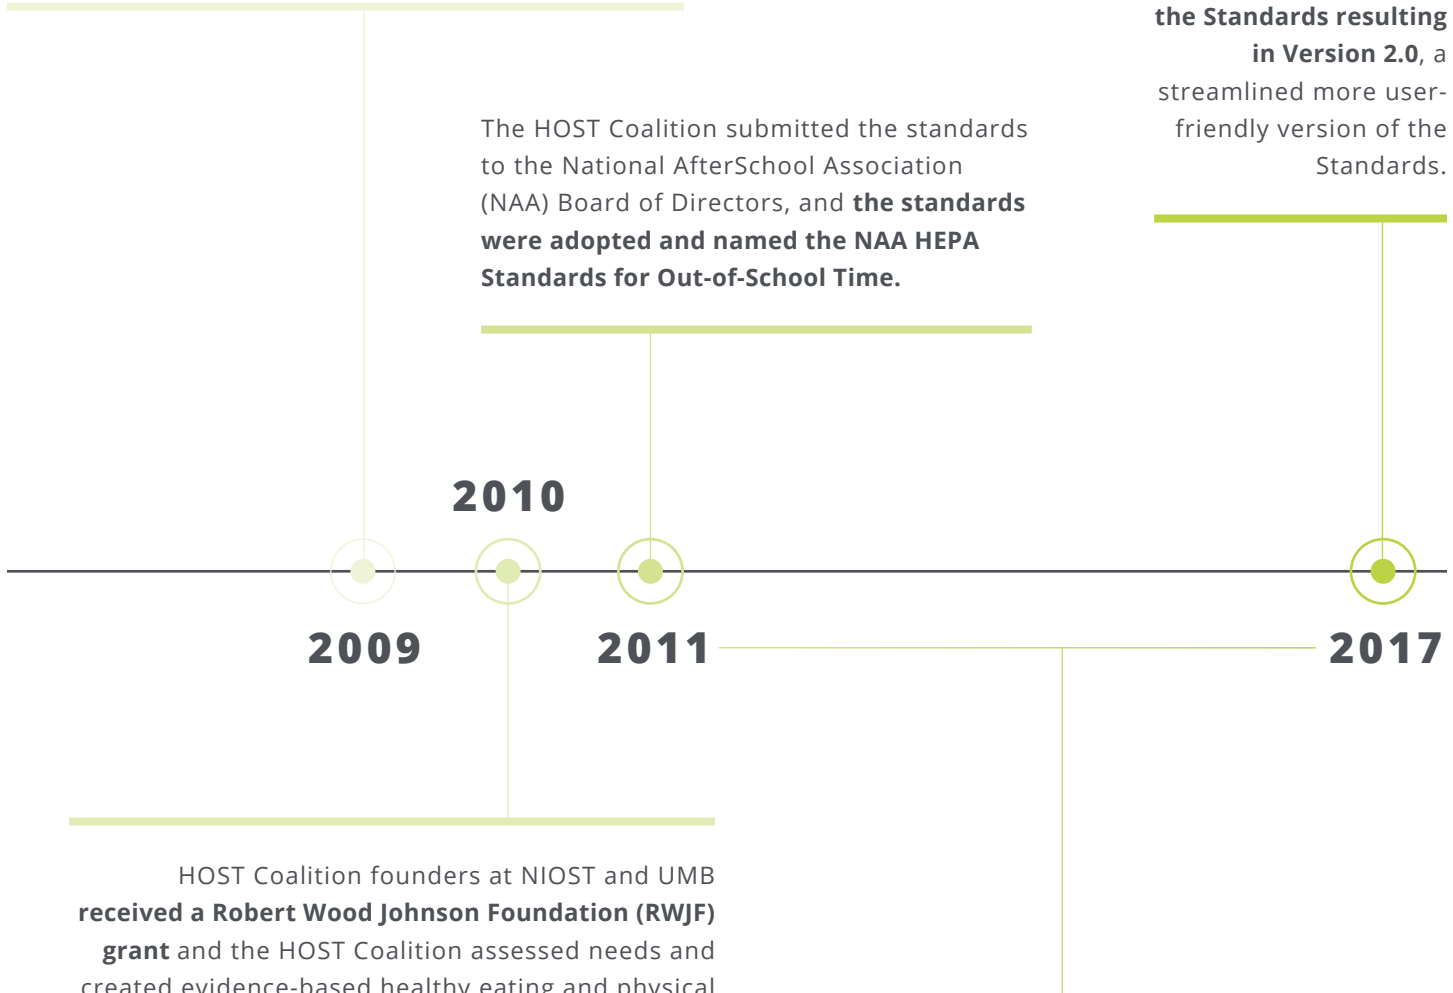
the Standards resulting in Version 2.0, a streamlined more user-friendly version of the Standards.

The HOST Coalition submitted the standards to the National AfterSchool Association (NAA) Board of Directors, and the standards were adopted and named the NAA HEPA Standards for Out-of-School Time.

2010

2009

2011

2017

HOST Coalition founders at NIOST and UMB received a Robert Wood Johnson Foundation (RWJF) grant and the HOST Coalition assessed needs and created evidence-based healthy eating and physical